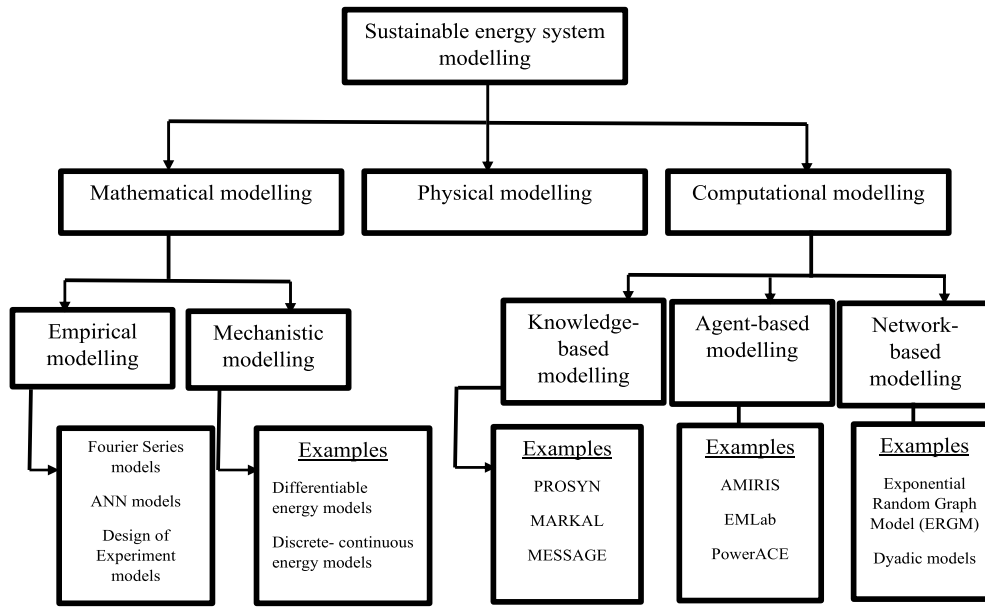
Sustainable energy system modelling

Mathematical modelling

Physical modelling

Computational modelling

Empirical modelling

Mechanistic modelling

Knowledge-based modelling

Agent-based modelling

Network-based modelling

Fourier Series models

ANN models

Design of Experiment models

Examples

Differentiable energy models

Discrete- continuous energy models

Examples

PROSYN

MARKAL

MESSAGE

Examples

AMIRIS

EMLab

PowerACE

Examples

Exponential Random Graph Model (ERGM)

Dyadic models